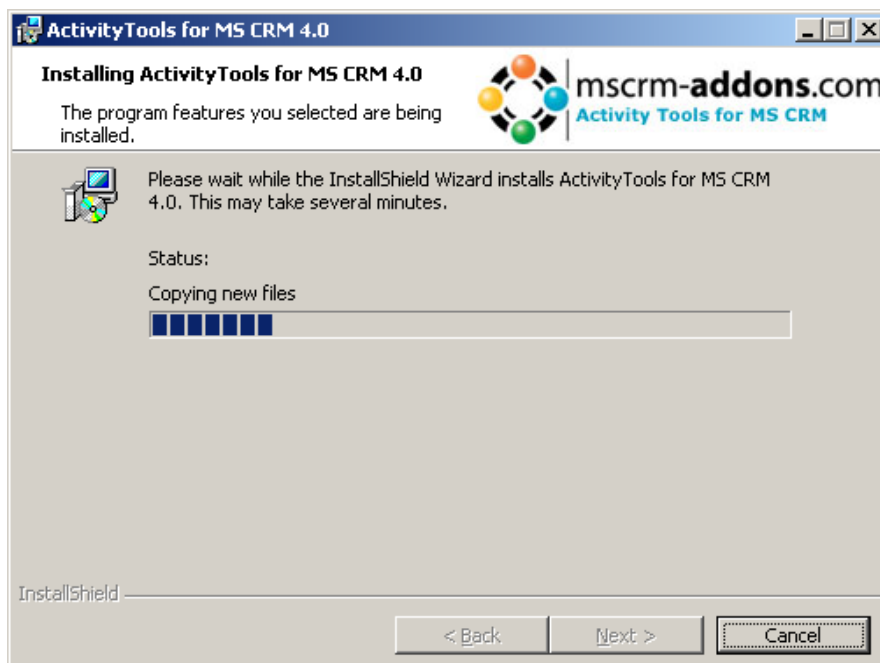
ActivityTools for MS CRM 4.0

Installing ActivityTools for MS CRM 4.0

The program features you selected are being installed.

mscrm-addons.com
Activity Tools for MS CRM

Please wait while the InstallShield Wizard installs ActivityTools for MS CRM 4.0. This may take several minutes.

Status:

Copying new files

InstallShield

< Back
Next >
Cancel